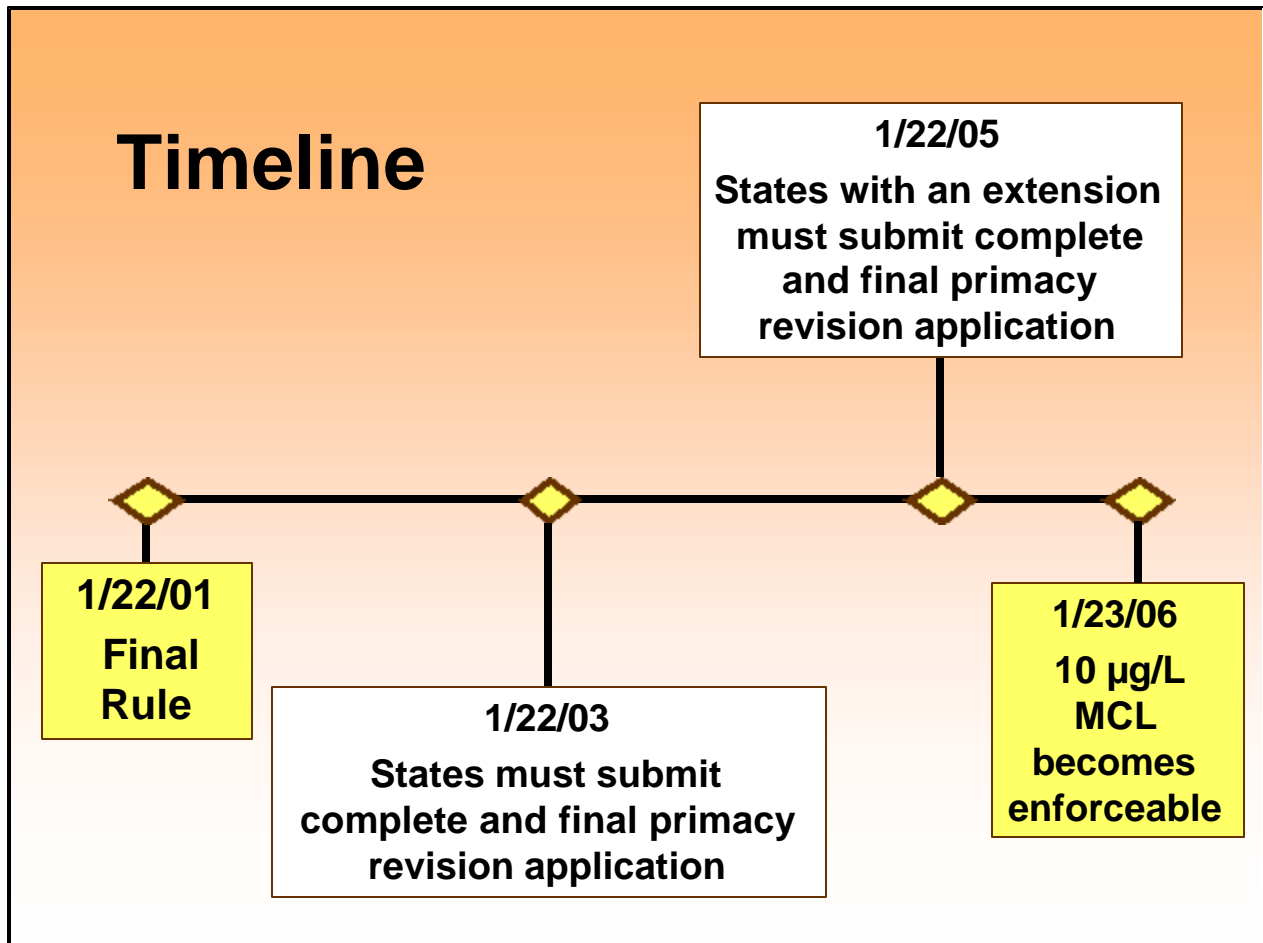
Timeline

1/22/05
States with an extension must submit complete and final primacy revision application

1/22/01
Final Rule

1/22/03
States must submit complete and final primacy revision application

1/23/06
10 µg/L MCL becomes enforceable